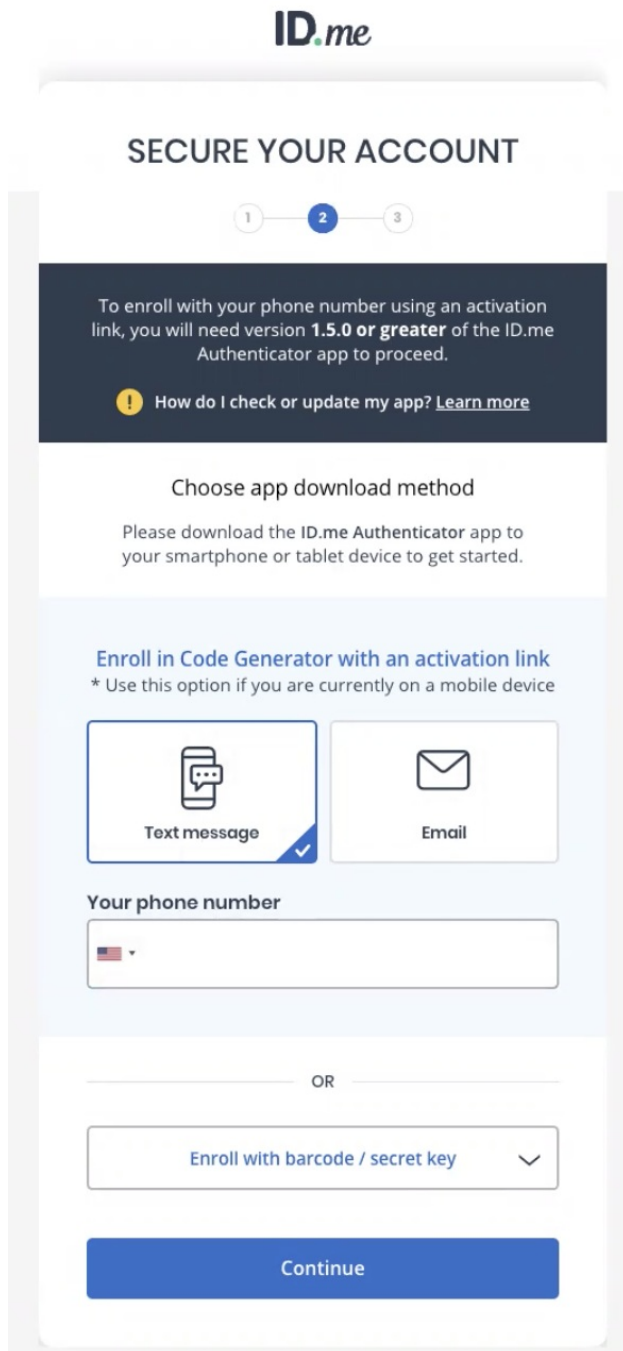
ID.me

SECURE YOUR ACCOUNT

1 2 3

To enroll with your phone number using an activation link, you will need version **1.5.0 or greater** of the ID.me Authenticator app to proceed.

How do I check or update my app? Learn more

Choose app download method

Please download the **ID.me Authenticator** app to your smartphone or tablet device to get started.

Enroll in Code Generator with an activation link
* Use this option if you are currently on a mobile device

Text message

Email

Your phone number

OR

Enroll with barcode / secret key

Continue